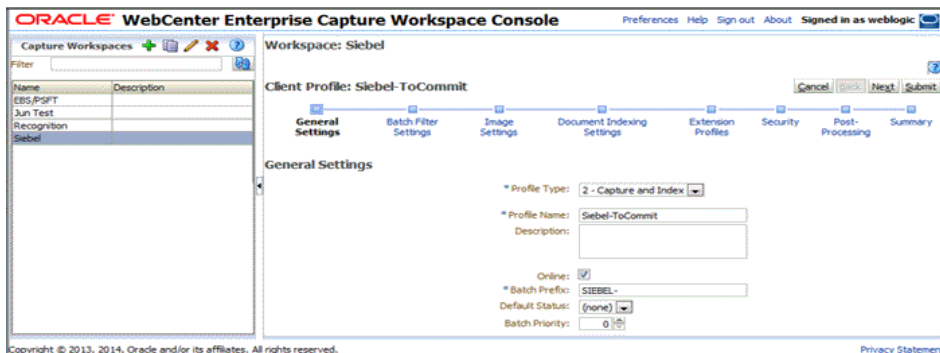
ORACLE® WebCenter Enterprise Capture Workspace Console

Preferences Help Sign out About Signed in as weblogic

Capture Workspaces

Filter

| Name | Description |
|---|---|
| EBS/PSFT | |
| Jun Test | |
| Recognition | |
| Siebel | |

Workspace: Siebel

Client Profile: Siebel-ToCommit

Cancel Back Next Submit

General Settings
Batch Filter Settings
Image Settings
Document Indexing Settings
Extension Profiles
Security
Post-Processing
Summary

General Settings

* Profile Type: 2 - Capture and Index

* Profile Name: Siebel-ToCommit

Description:

Online:

* Batch Prefix: SIEBEL-

Default Status: (none)

Batch Priority: 0

Copyright © 2013, 2014, Oracle and/or its affiliates. All rights reserved.

Privacy Statement